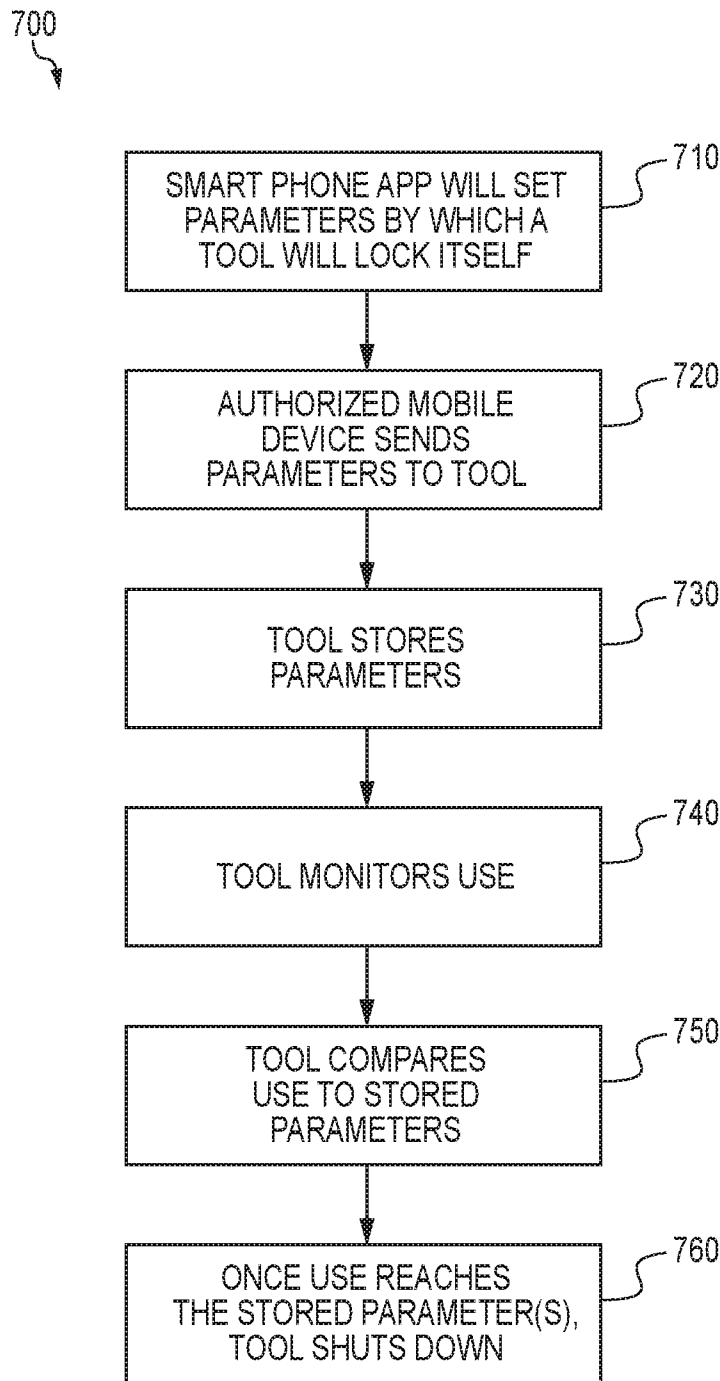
700

SMART PHONE APP WILL SET PARAMETERS BY WHICH A TOOL WILL LOCK ITSELF

710

AUTHORIZED MOBILE DEVICE SENDS PARAMETERS TO TOOL

720

TOOL STORES PARAMETERS

730

TOOL MONITORS USE

740

TOOL COMPARES USE TO STORED PARAMETERS

750

ONCE USE REACHES THE STORED PARAMETER(S), TOOL SHUTS DOWN

760